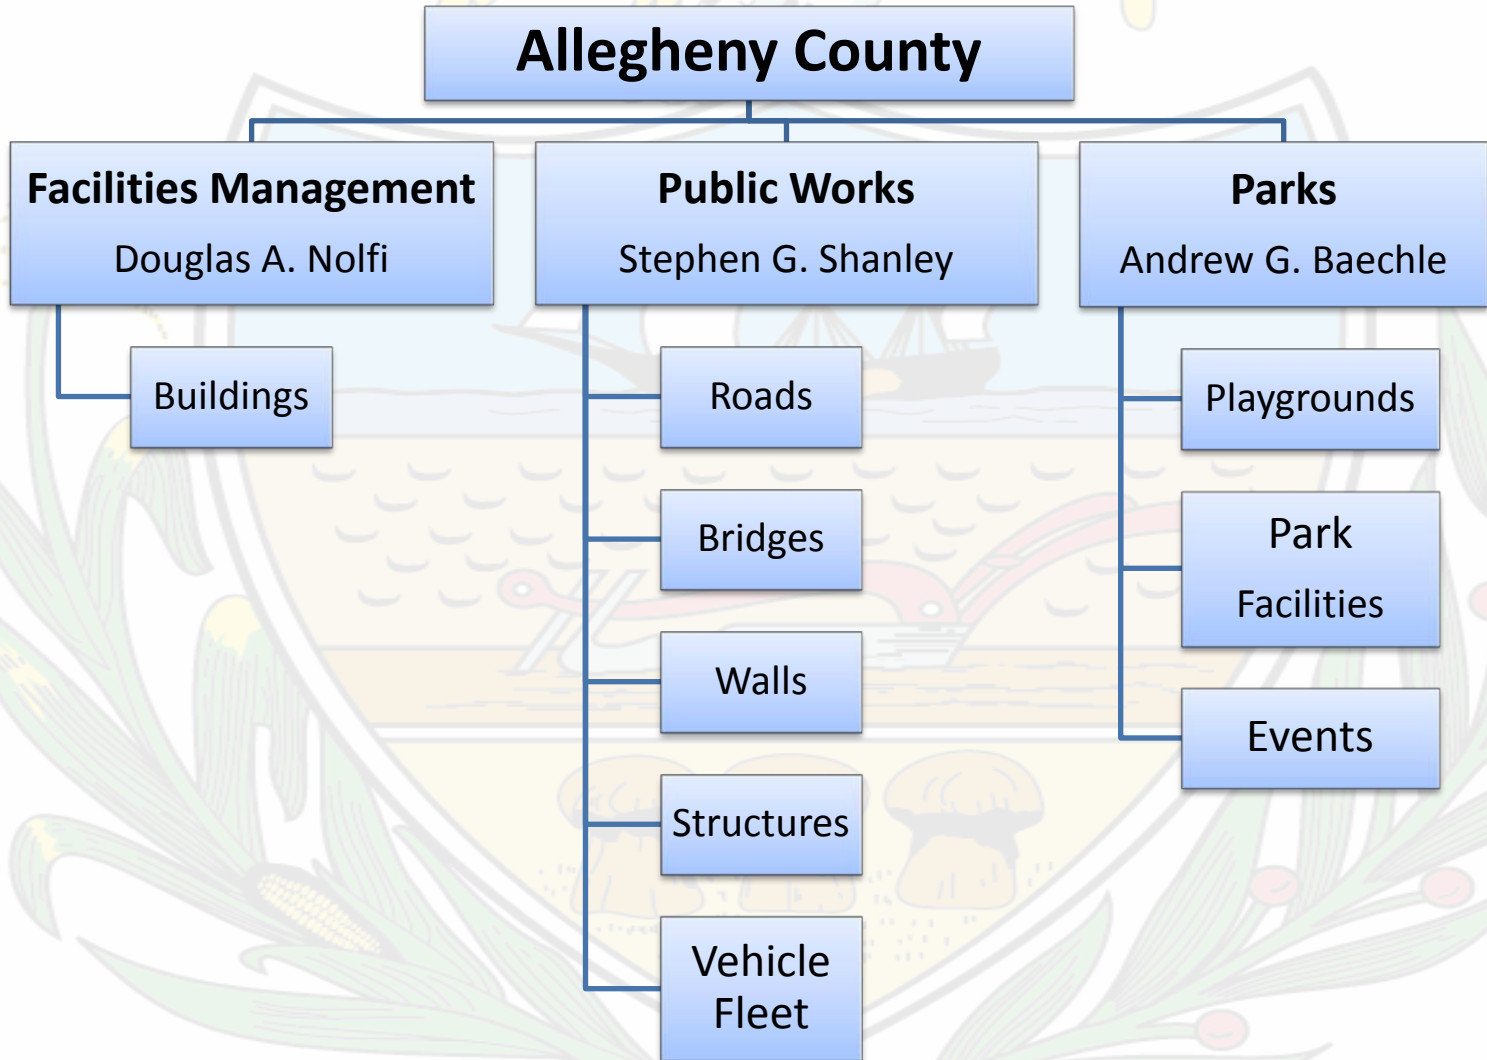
Allegheny County

Facilities Management
Douglas A. Nolfi

Buildings

Public Works
Stephen G. Shanley

Roads

Bridges

Walls

Structures

Vehicle Fleet

Parks
Andrew G. Baechle

Playgrounds

Park Facilities

Events